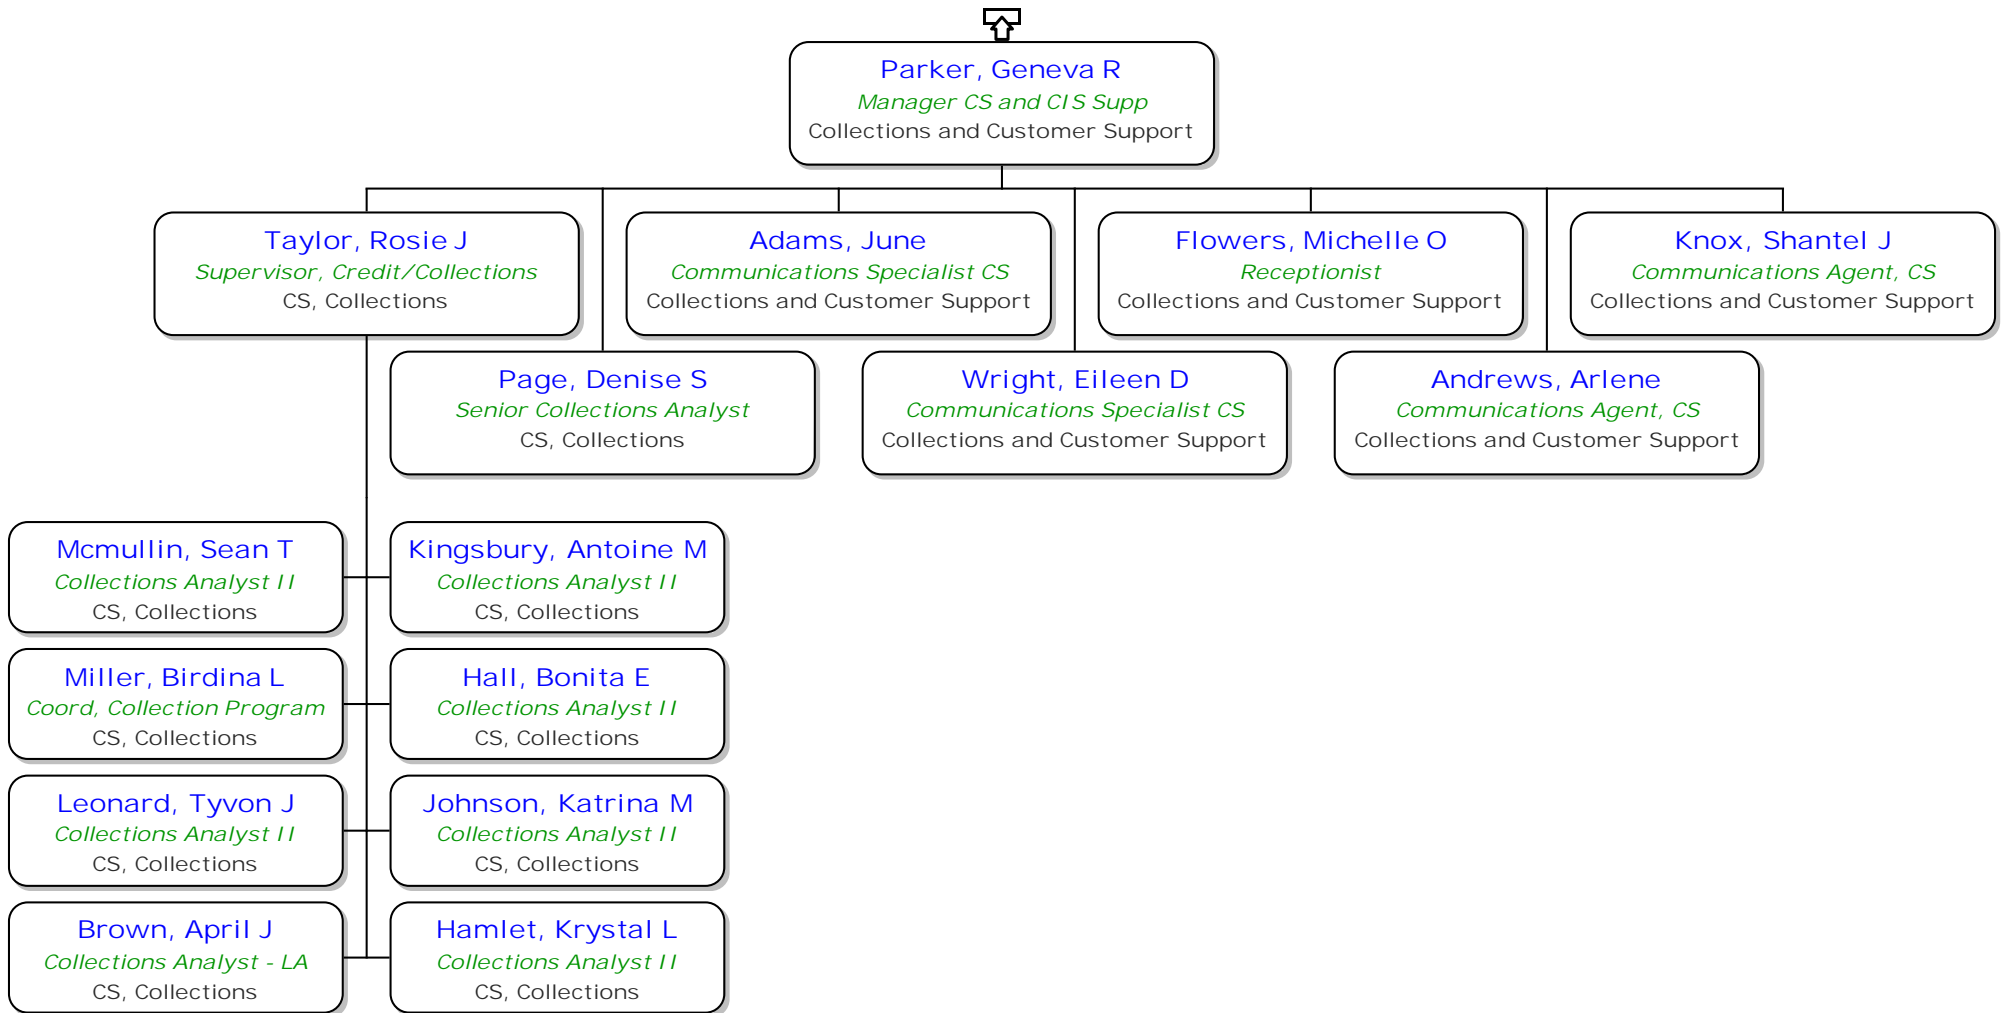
Parker, Geneva R
Manager CS and CIS Supp
Collections and Customer Support

Taylor, Rosie J
Supervisor, Credit/Collections
CS, Collections

Adams, June
Communications Specialist CS
Collections and Customer Support

Flowers, Michelle O
Receptionist
Collections and Customer Support

Knox, Shantel J
Communications Agent, CS
Collections and Customer Support

Page, Denise S
Senior Collections Analyst
CS, Collections

Wright, Eileen D
Communications Specialist CS
Collections and Customer Support

Andrews, Arlene
Communications Agent, CS
Collections and Customer Support

Mcmullin, Sean T
Collections Analyst II
CS, Collections

Kingsbury, Antoine M
Collections Analyst II
CS, Collections

Miller, Birdina L
Coord, Collection Program
CS, Collections

Hall, Bonita E
Collections Analyst II
CS, Collections

Leonard, Tyvon J
Collections Analyst II
CS, Collections

Johnson, Katrina M
Collections Analyst II
CS, Collections

Brown, April J
Collections Analyst - LA
CS, Collections

Hamlet, Krystal L
Collections Analyst II
CS, Collections